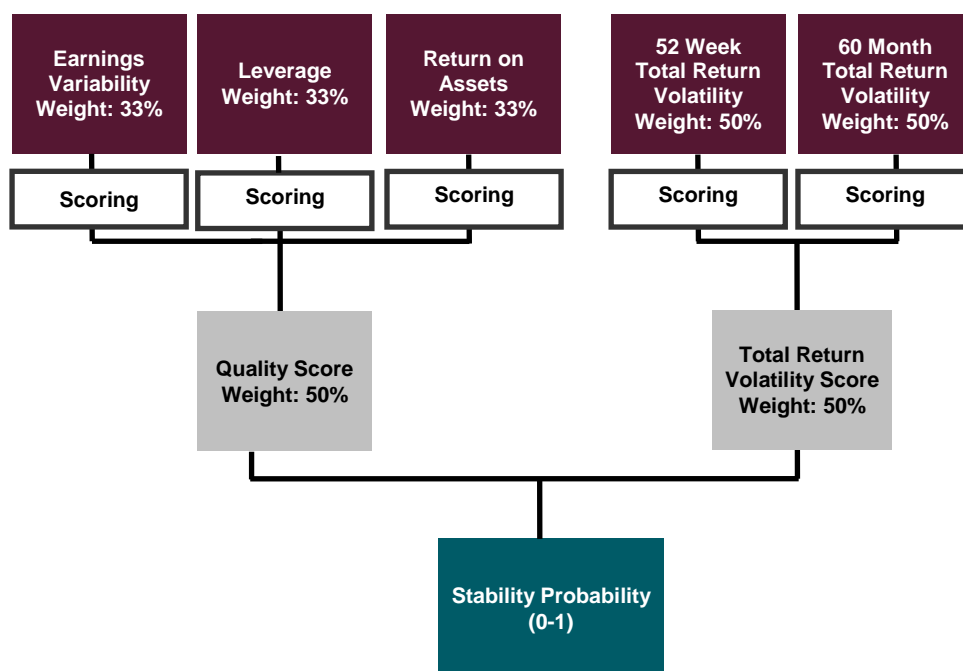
Earnings Variability Weight: 33%

Leverage Weight: 33%

Return on Assets Weight: 33%

52 Week Total Return Volatility Weight: 50%

60 Month Total Return Volatility Weight: 50%

Scoring

Scoring

Scoring

Scoring

Scoring

Quality Score Weight: 50%

Total Return Volatility Score Weight: 50%

Stability Probability (0-1)